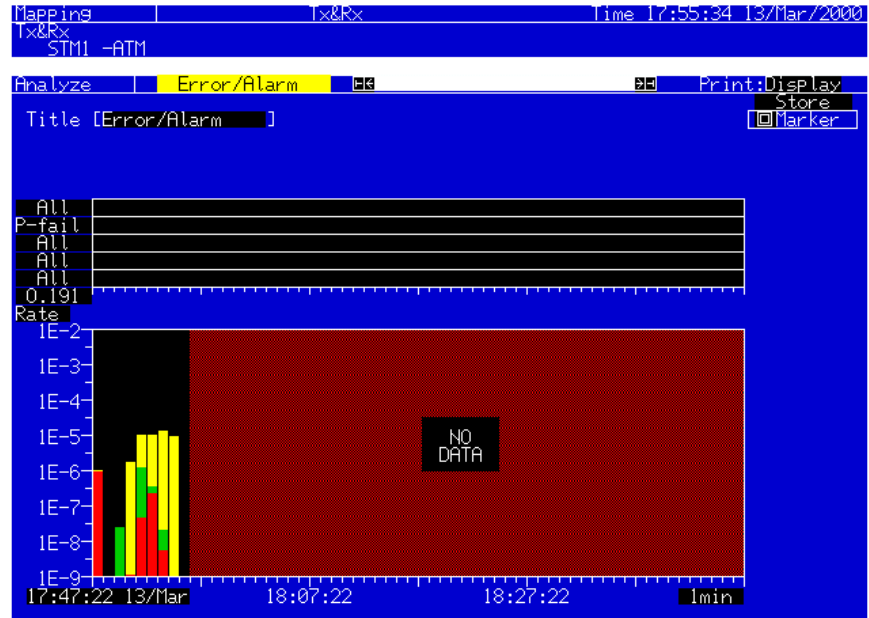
Mapping | Tx&Rx | Time 17:55:34 13/Mar/2000

Tx&Rx
STM1 -ATM

Analyze | Error/Alarm | Print:Display
Store
Marker

Title [Error/Alarm ]

All
P-fail
All
All
All
0.191
Rate
1E-2
1E-3
1E-4
1E-5
1E-6
1E-7
1E-8
1E-9

NO DATA

17:47:22 13/Mar
18:07:22
18:27:22
1min